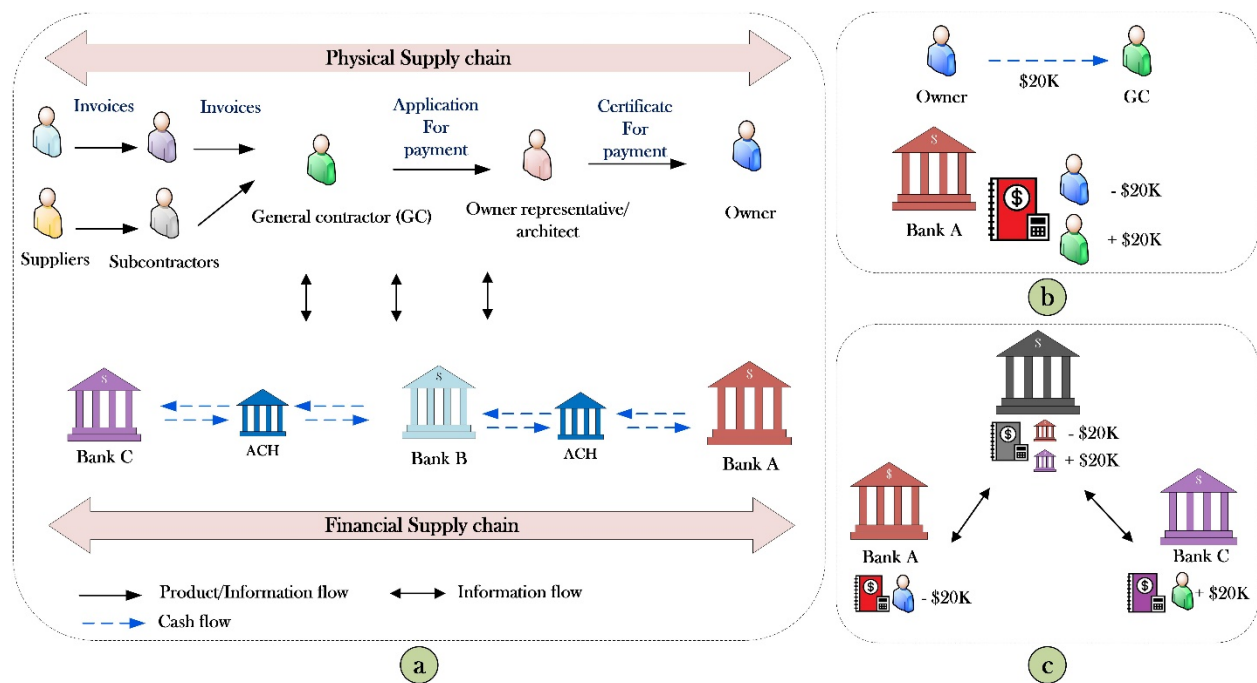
Physical Supply chain

Invoices

Invoices

Application For payment

Certificate For payment

Suppliers

Subcontractors

General contractor (GC)

Owner representative/ architect

Owner

Bank C

ACH

Bank B

ACH

Bank A

Financial Supply chain

Product/Information flow

Information flow

Cash flow

a

Owner

\$20K

GC

Bank A

- \$20K

+ \$20K

b

- \$20K

+ \$20K

Bank A

- \$20K

Bank C

+ \$20K

c